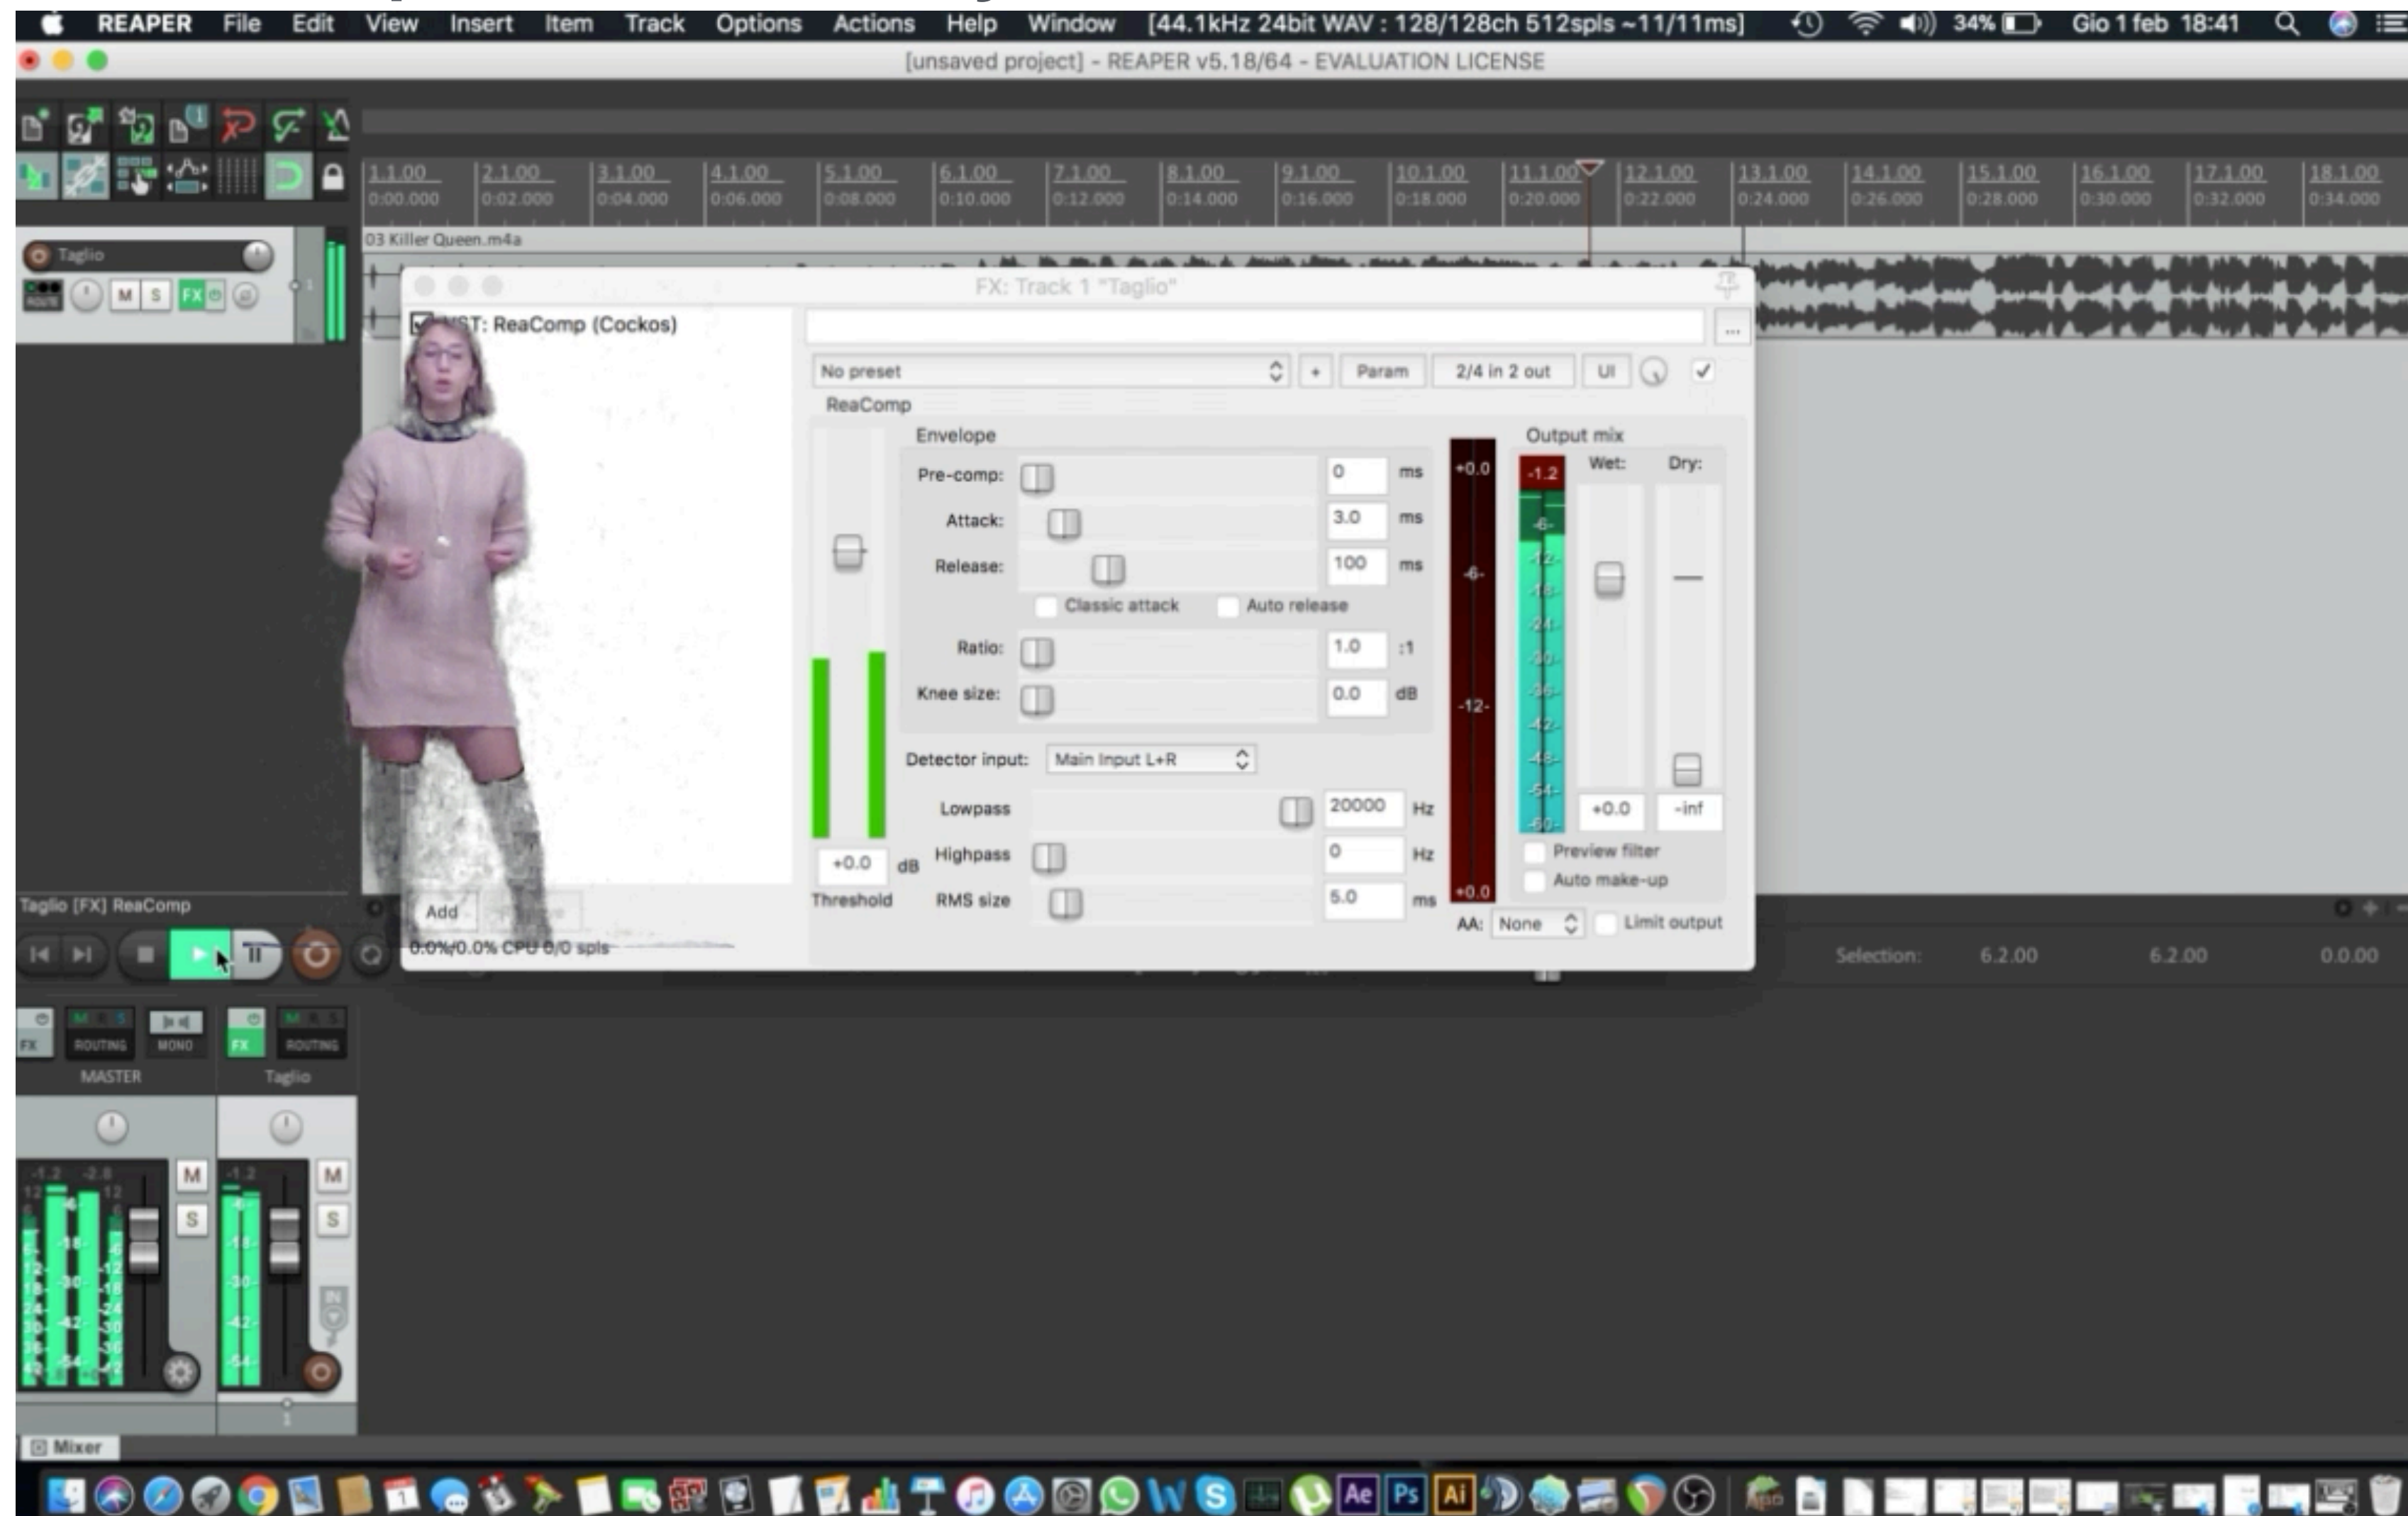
REAPER File Edit View Insert Item Track Options Actions Help Window [44.1kHz 24bit WAV : 128/128ch 512spls ~11/11ms] 34% Gio 1 feb 18:41

[unsaved project] - REAPER v5.18/64 - EVALUATION LICENSE

1.1.00 0:00.000 | 2.1.00 0:02.000 | 3.1.00 0:04.000 | 4.1.00 0:06.000 | 5.1.00 0:08.000 | 6.1.00 0:10.000 | 7.1.00 0:12.000 | 8.1.00 0:14.000 | 9.1.00 0:16.000 | 10.1.00 0:18.000 | 11.1.00 0:20.000 | 12.1.00 0:22.000 | 13.1.00 0:24.000 | 14.1.00 0:26.000 | 15.1.00 0:28.000 | 16.1.00 0:30.000 | 17.1.00 0:32.000 | 18.1.00 0:34.000

03 Killer Queen.m4a

Taglio
M S FX

FX: Track 1 "Taglio"

VST: ReaComp (Cockos)

No preset + Param 2/4 in 2 out UI

ReaComp

Envelope
Pre-comp: 0 ms
Attack: 3.0 ms
Release: 100 ms
Classic attack Auto release
Ratio: 1.0 :1
Knee size: 0.0 dB
Detector input: Main Input L+R
Lowpass 20000 Hz
Highpass 0 Hz
RMS size 5.0 ms

+0.0 dB
Threshold

+0.0 -6- -12- +0.0

Output mix
-1.2
Wet: Dry:
+0.0 -inf
Preview filter
Auto make-up
AA: None Limit output

Taglio [FX] ReaComp

Add

0.0%/0.0% CPU 0/0 spls

Selection: 6.2.00 6.2.00 0.0.00

FX ROUTING MONO
MASTER
FX ROUTING
Taglio

M S M S

Mixer